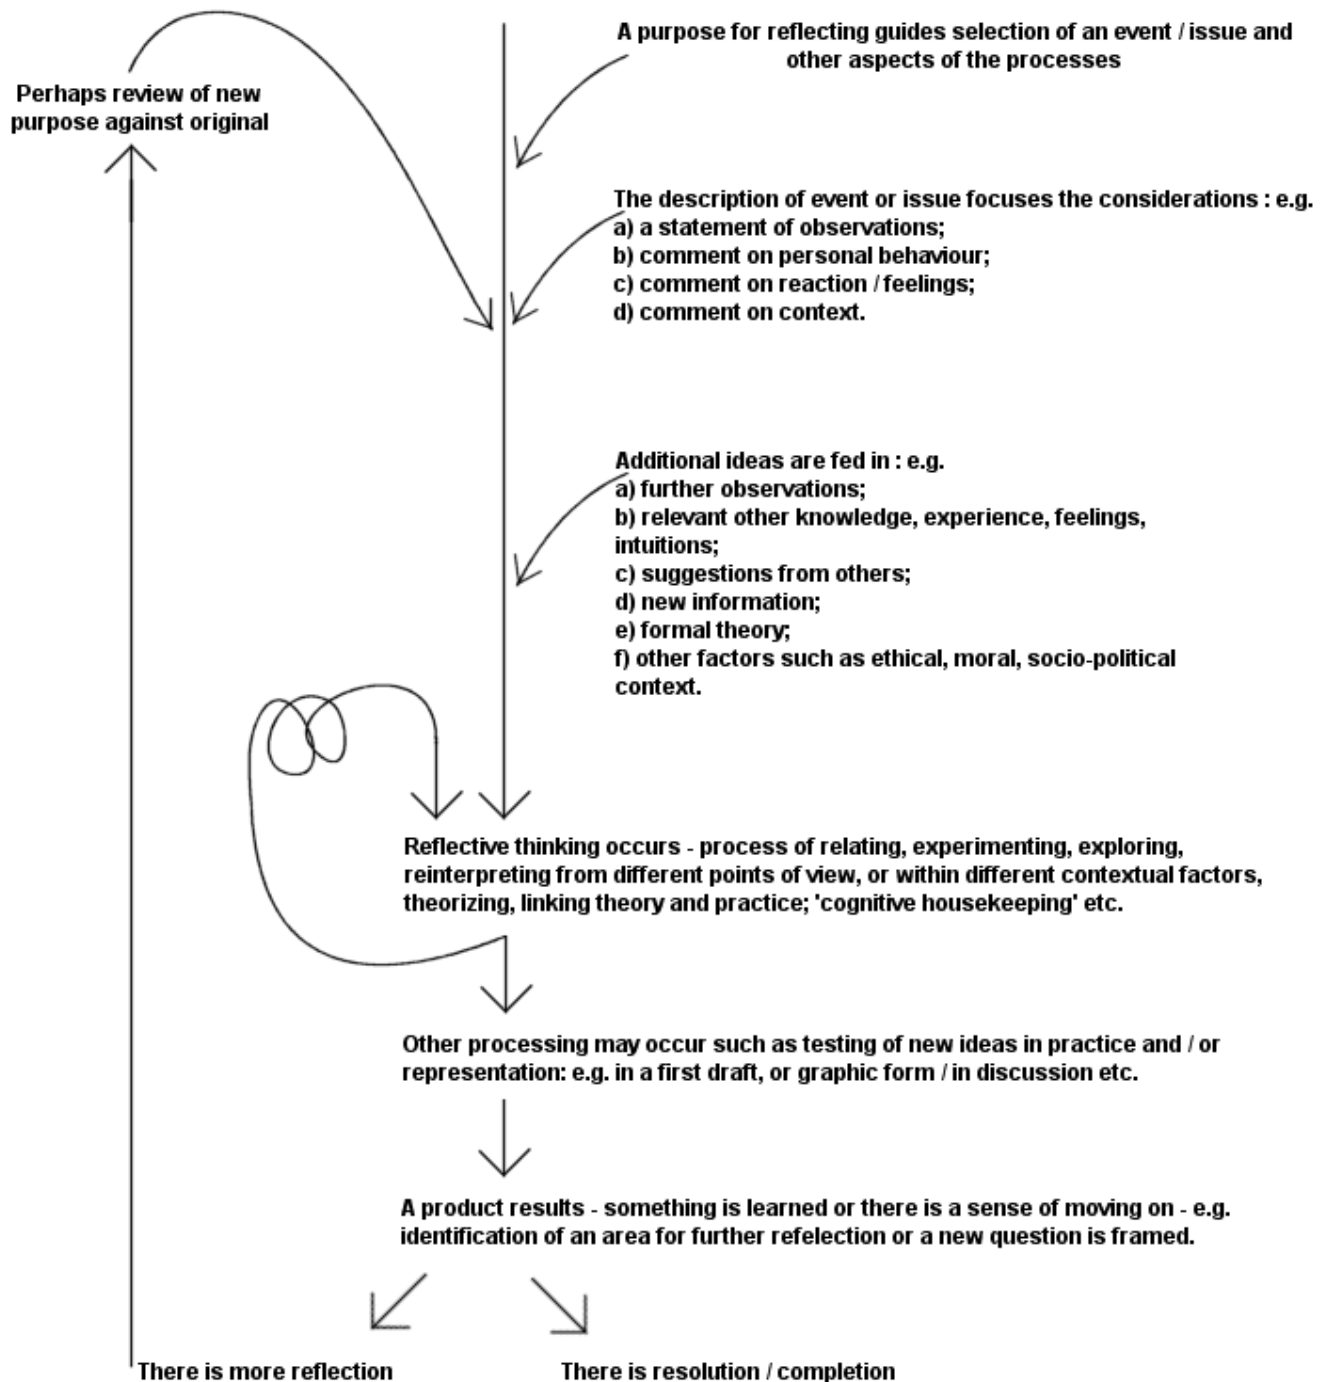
A purpose for reflecting guides selection of an event / issue and other aspects of the processes

Perhaps review of new purpose against original

The description of event or issue focuses the considerations : e.g.
a) a statement of observations;
b) comment on personal behaviour;
c) comment on reaction / feelings;
d) comment on context.

Additional ideas are fed in : e.g.
a) further observations;
b) relevant other knowledge, experience, feelings, intuitions;
c) suggestions from others;
d) new information;
e) formal theory;
f) other factors such as ethical, moral, socio-political context.

Reflective thinking occurs - process of relating, experimenting, exploring, reinterpreting from different points of view, or within different contextual factors, theorizing, linking theory and practice; 'cognitive housekeeping' etc.

Other processing may occur such as testing of new ideas in practice and / or representation: e.g. in a first draft, or graphic form / in discussion etc.

A product results - something is learned or there is a sense of moving on - e.g. identification of an area for further refelection or a new question is framed.

There is more reflection

There is resolution / completion